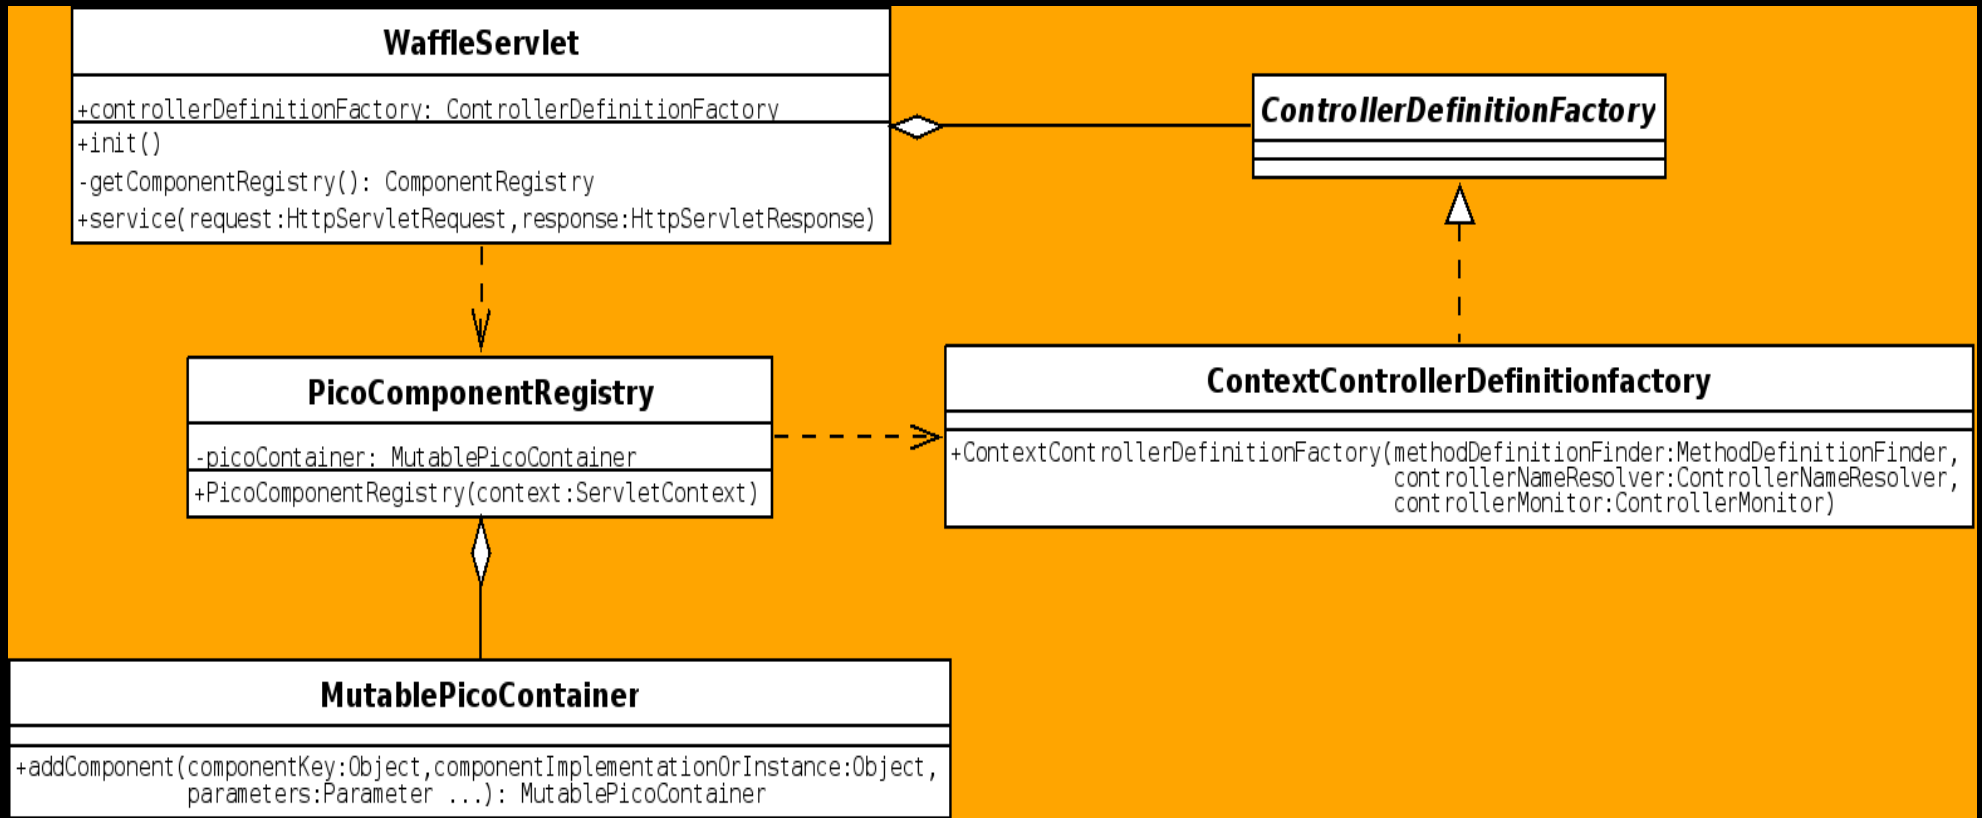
WaffleServlet

+controllerDefinitionFactory: ControllerDefinitionFactory

+init()

-getComponentRegistry(): ComponentRegistry

+service(request:HttpServletRequest,response:HttpServletResponse)

ControllerDefinitionFactory

PicoComponentRegistry

-picoContainer: MutablePicoContainer

+PicoComponentRegistry(context:ServletContext)

ContextControllerDefinitionfactory

+ContextControllerDefinitionFactory(methodDefinitionFinder:MethodDefinitionFinder, controllerNameResolver:ControllerNameResolver, controllerMonitor:ControllerMonitor)

MutablePicoContainer

+addComponent(componentKey:Object,componentImplementationOrInstance:Object, parameters:Parameter ...): MutablePicoContainer